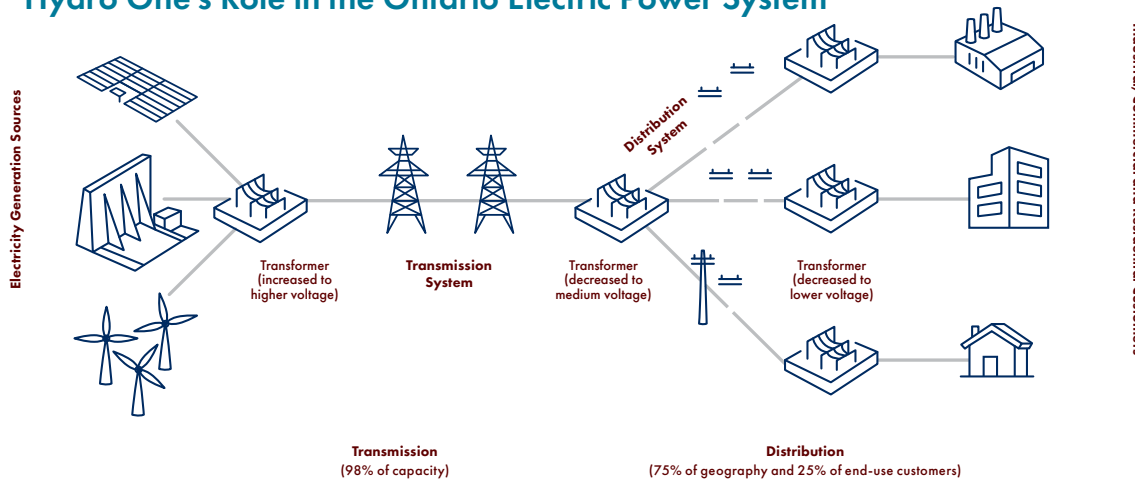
Hydro One's Role in the Ontario Electric Power System

Electricity Generation Sources

Transformer (increased to higher voltage)

Transmission System

Transformer (decreased to medium voltage)

Distribution System

Transformer (decreased to lower voltage)

Transmission
(98% of capacity)

Distribution
(75% of geography and 25% of end-use customers)

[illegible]